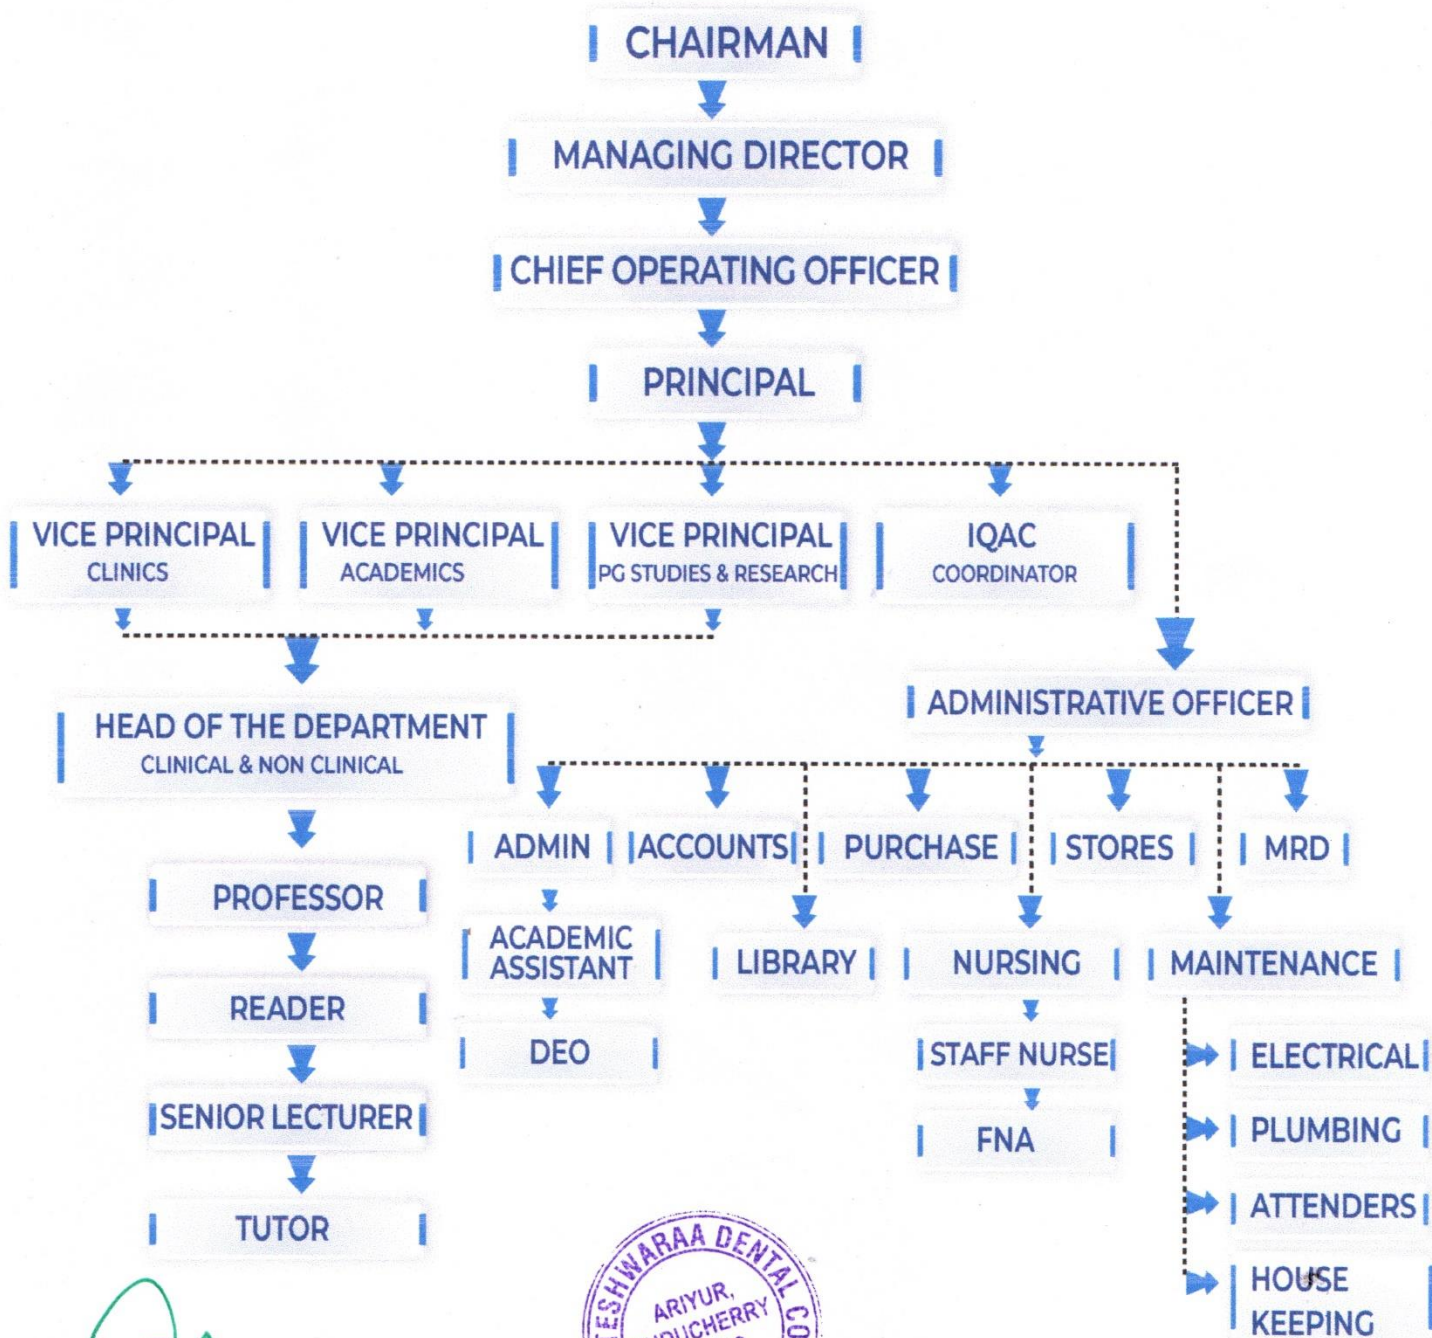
CHAIRMAN

MANAGING DIRECTOR

CHIEF OPERATING OFFICER

PRINCIPAL

VICE PRINCIPAL
CLINICS

VICE PRINCIPAL
ACADEMICS

VICE PRINCIPAL
PG STUDIES & RESEARCH

IQAC
COORDINATOR

HEAD OF THE DEPARTMENT
CLINICAL & NON CLINICAL

PROFESSOR

READER

SENIOR LECTURER

TUTOR

ADMINISTRATIVE OFFICER

ADMIN

ACCOUNTS

PURCHASE

STORES

MRD

ACADEMIC ASSISTANT

DEO

LIBRARY

NURSING

STAFF NURSE

FNA

MAINTENANCE

ELECTRICAL

PLUMBING

ATTENDERS

HOUSE KEEPING

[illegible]ESHWARAA DENTAL CO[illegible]
ARIYUR,
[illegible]UCHERRY